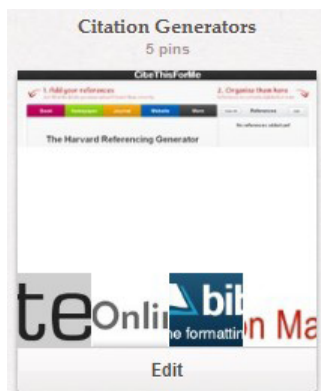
Citation Generators
5 pins

CiteThisForMe
1. Add your references
2. Organise them here
Book Newspaper Journal Website More
References
No references added yet
The Harvard Referencing Generator

te Onli bib e formatting n Ma

Edit